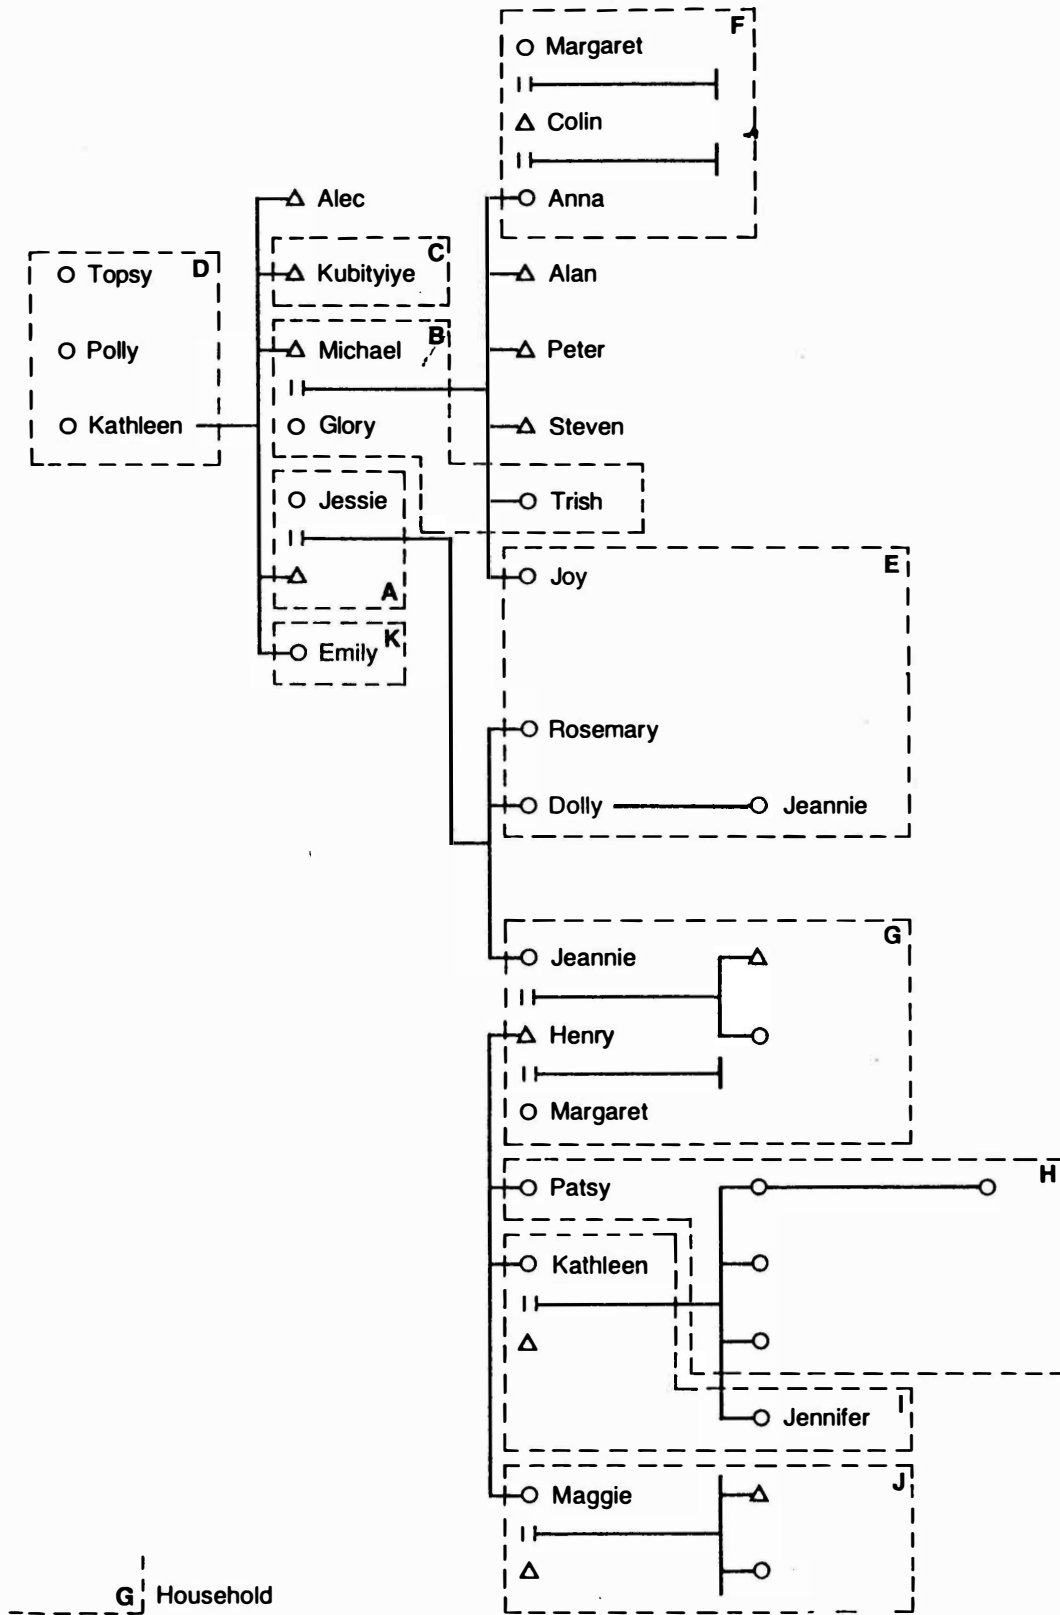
F
Margaret
Colin
Anna
Alec
C
Kubityiye
Alan
D
Topsy
Polly
Kathleen
B
Michael
Peter
Glory
Steven
Jessie
Trish
A
E
Joy
K
Emily
Rosemary
Dolly
Jeannie
G
Jeannie
Henry
Margaret
H
Patsy
Kathleen
I
Jennifer
J
Maggie
G
Household